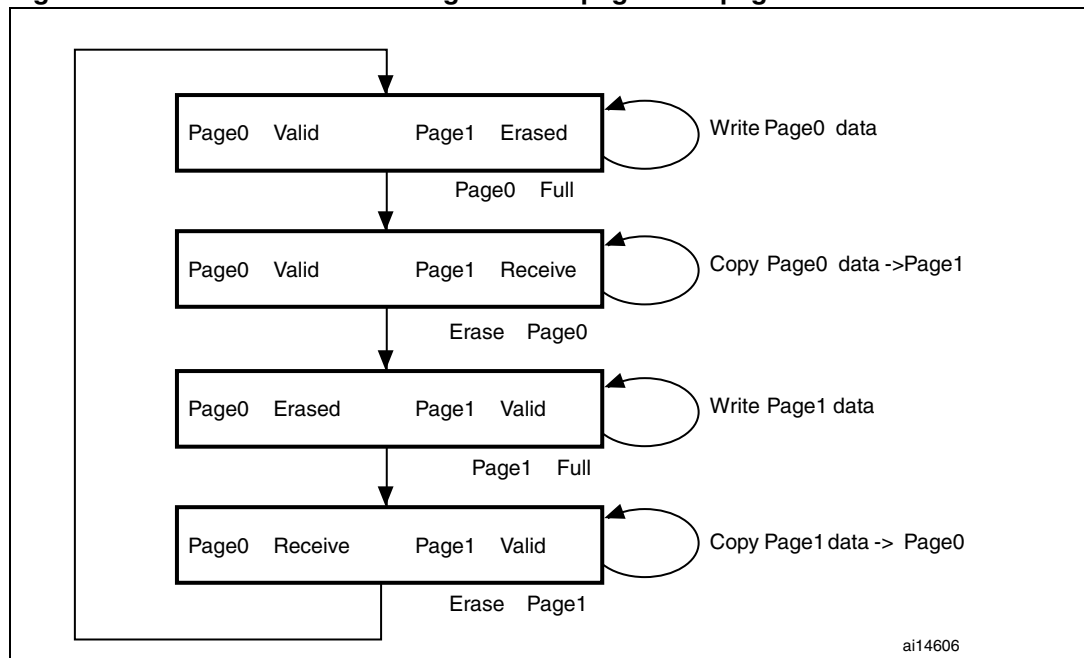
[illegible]

Page0 Valid Page1 Erased

Write Page0 data

Page0 Full

Page0 Valid Page1 Receive

Copy Page0 data ->Page1

Erase Page0

Page0 Erased Page1 Valid

Write Page1 data

Page1 Full

Page0 Receive Page1 Valid

Copy Page1 data -> Page0

Erase Page1

ai14606